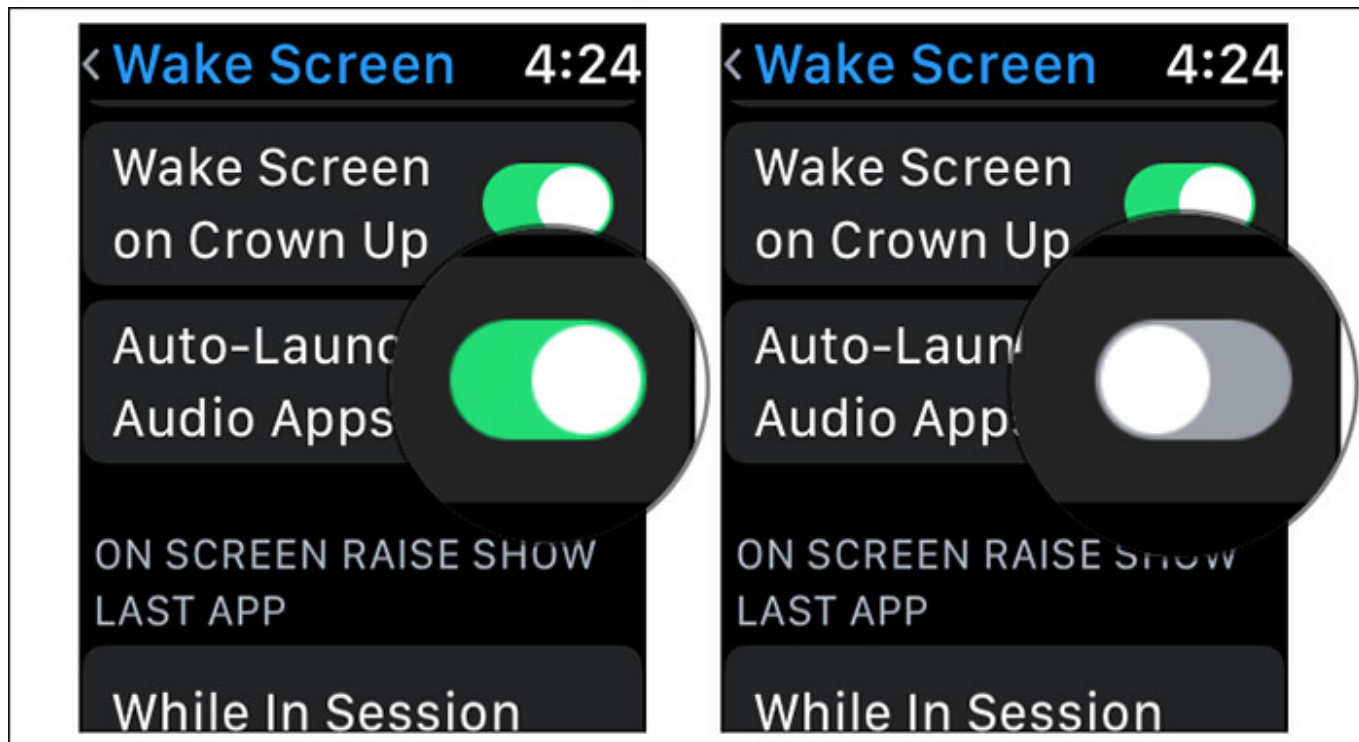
< Wake Screen 4:24

Wake Screen on Crown Up

Auto-Launc Audio Apps

ON SCREEN RAISE SHOW LAST APP

While In Session

< Wake Screen 4:24

Wake Screen on Crown Up

Auto-Laun Audio Apps

ON SCREEN RAISE SHOW LAST APP

While In Session